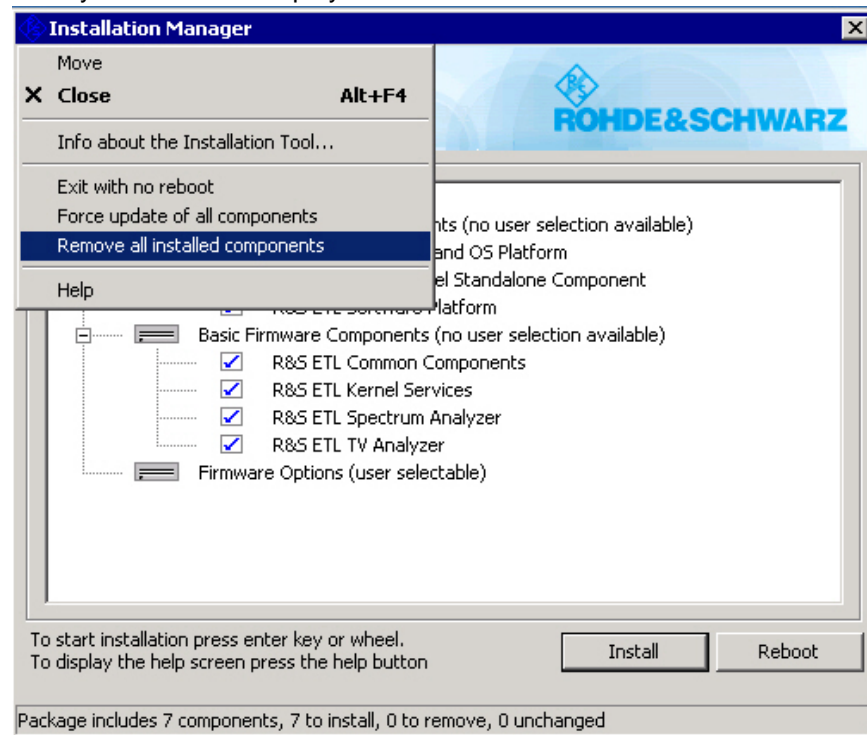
Installation Manager

Move
Close Alt+F4
Info about the Installation Tool...
Exit with no reboot
Force update of all components
Remove all installed components
Help

ROHDE&SCHWARZ

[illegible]nts (no user selection available)
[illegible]and OS Platform
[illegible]el Standalone Component
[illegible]Platform
Basic Firmware Components (no user selection available)
R&S ETL Common Components
R&S ETL Kernel Services
R&S ETL Spectrum Analyzer
R&S ETL TV Analyzer
Firmware Options (user selectable)

To start installation press enter key or wheel.
To display the help screen press the help button

Install
Reboot

Package includes 7 components, 7 to install, 0 to remove, 0 unchanged